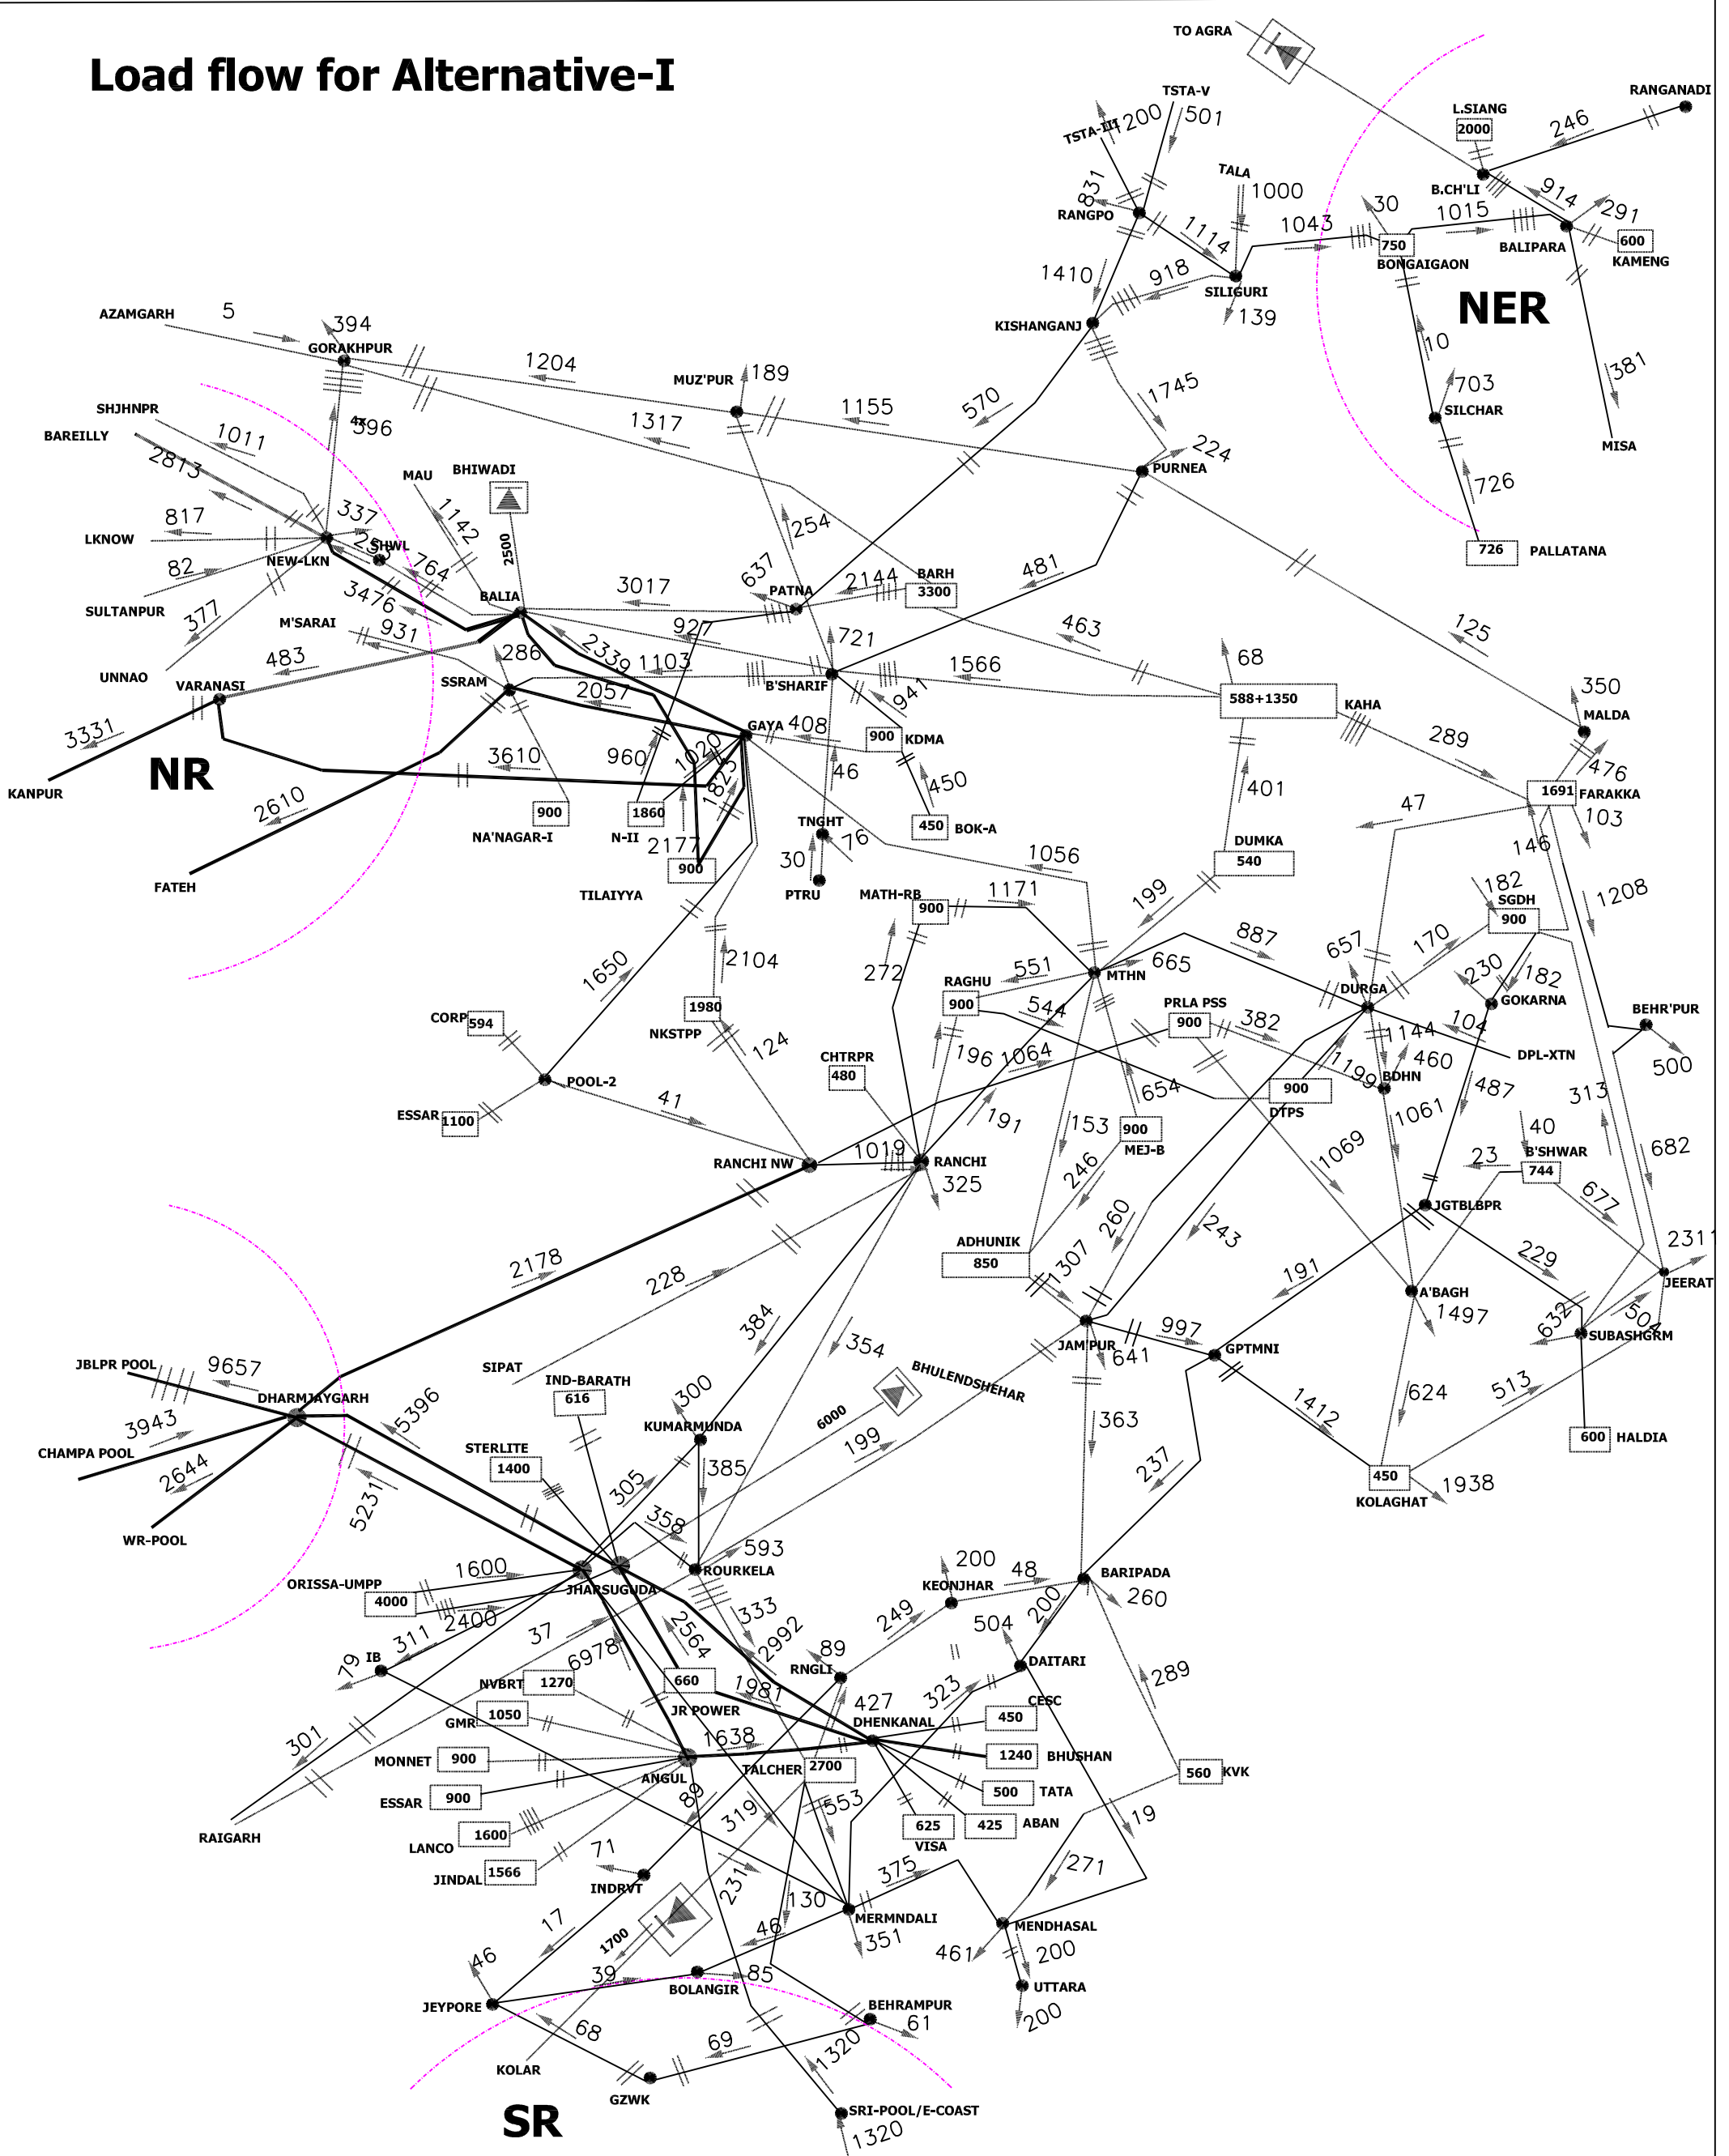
Load flow for Alternative-I

TO AGRA
TSTA-V
TSTA-III 200
501
TALA
1000
RANGANADI
L.SIANG
2000
246
B.CH'LI
914
291
831
RANGPO
1114
1043
30
750
1015
BALIPARA
600
KAMENG
BONGAIGAON
1410
918
SILIGURI
139
KISHANGANJ
NER
10
703
SILCHAR
381
MISA
726
726
PALLATANA
AZAMGARH
5
394
GORAKHPUR
1204
MUZ'PUR
189
1155
570
1745
SHJHNPR
BAREILLY
1011
396
1317
224
PURNEA
2813
MAU
BHIWADI
817
LKNOW
337
1142
2500
254
SHWL
NEW-LKN
764
82
SULTANPUR
3476
BALIA
3017
637
PATNA
2144
BARH
3300
481
377
M'SARAI
931
927
463
125
UNNAO
483
VARANASI
SSRAM
286
2339
1103
721
B'SHARIF
1566
68
588+1350
KAHA
350
MALDA
2057
941
GAYA
408
900
KDMA
289
3331
KANPUR
NR
3610
960
1020
46
450
476
FARAKKA
1691
401
103
1823
900
1860
450
BOK-A
47
2610
NA'NAGAR-I
N-II
2177
TNGHT
76
DUMKA
540
146
FATEH
900
30
PTRU
1056
TILAIYYA
MATH-RB
1171
182
SGDH
900
1208
900
199
1650
2104
272
887
657
170
MTHN
665
551
RAGHU
900
230
182
GOKARNA
BEHR'PUR
1980
NKSTPP
544
PRLA PSS
DURGA
CORP
594
124
900
382
104
DPL-XTN
196
1064
1144
460
500
CHTRPR
480
1199
BDHN
POOL-2
654
900
DTPS
487
313
ESSAR
1100
41
191
153
900
MEJ-B
1061
RANCHI NW
1019
RANCHI
40
1069
682
325
246
23
B'SHWAR
744
JGTBLBPR
677
2178
228
ADHUNIK
850
1307
260
243
191
229
2311
JEERAT
A'BAGH
1497
632
504
SUBASHGRM
JBLPR POOL
9657
JAM'PUR
997
641
GPTMNI
SIPAT
354
BHULENDSHEHAR
384
DHARMJAYGARH
5396
IND-BARATH
616
300
1412
3943
CHAMPA POOL
6000
KUMARMUNDA
624
513
600
HALDIA
STERLITE
1400
385
199
363
2644
WR-POOL
305
237
450
KOLAGHAT
1938
5231
358
593
ROURKELA
1600
ORISSA-UMPP
4000
JHARSUGUDA
200
KEONJHAR
48
BARIPADA
260
2400
2564
333
2992
249
504
200
DAITARI
79
IB
311
37
6978
660
89
RNGLI
289
NVBRT
1270
1981
JR POWER
427
323
CESC
450
301
GMR
1050
DHENKANAL
1638
MONNET
900
ANGUL
TALCHER
2700
1240
BHUSHAN
ESSAR
900
89
553
500
TATA
560
KVK
RAIGARH
LANCO
1600
319
625
VISA
425
ABAN
19
71
JINDAL
1566
INDRVT
375
271
231
130
1700
MERMNDALI
46
17
46
351
MENDHASAL
461
200
UTTARA
JEYPORE
39
BOLANGIR
85
BEHRAMPUR
200
68
61
69
1320
KOLAR
GZWK
SRI-POOL/E-COAST
1320
SR